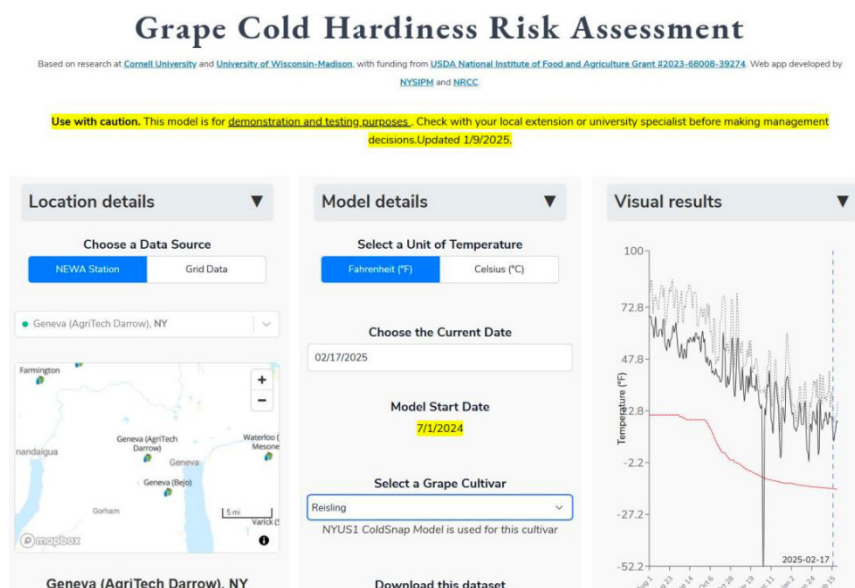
Grape Cold Hardiness Risk Assessment

Based on research at Cornell University and University of Wisconsin-Madison, with funding from USDA National Institute of Food and Agriculture Grant #2023-68008-39274. Web app developed by NYSIPM and NRCC

Use with caution. This model is for demonstration and testing purposes . Check with your local extension or university specialist before making management decisions.Updated 1/9/2025.

Location details ▼

Choose a Data Source

NEWA Station | Grid Data

Geneva (AgriTech Darrow), NY

Farmington
+
−
Geneva (AgriTech Darrow)
Waterloo (Mesone
nandaigua
Geneva
Geneva (Bejo)
Gorham
5 mi
Varick (
mapbox

Geneva (AgriTech Darrow), NY

Model details ▼

Select a Unit of Temperature

Fahrenheit (°F) | Celsius (°C)

Choose the Current Date

02/17/2025

Model Start Date

7/1/2024

Select a Grape Cultivar

Reisling

NYUS1 ColdSnap Model is used for this cultivar

Download this dataset

Visual results ▼

100
72.8
47.8
22.8
-2.2
-27.2
-52.2
Temperature (°F)
2025-02-17
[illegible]